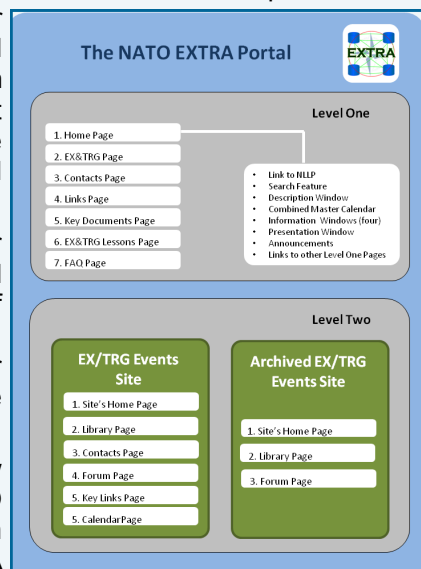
The NATO EXTRA Portal

EXTRA

Level One

1. Home Page
2. EX&TRG Page
3. Contacts Page
4. Links Page
5. Key Documents Page
6. EX&TRG Lessons Page
7. FAQ Page

- Link to NLLP
- Search Feature
- Description Window
- Combined Master Calendar
- Information Windows (four)
- Presentation Window
- Announcements
- Links to other Level One Pages

Level Two

EX/TRG Events Site

1. Site's Home Page
2. Library Page
3. Contacts Page
4. Forum Page
5. Key Links Page
5. CalendarPage

Archived EX/TRG Events Site

1. Site's Home Page
2. Library Page
3. Forum Page